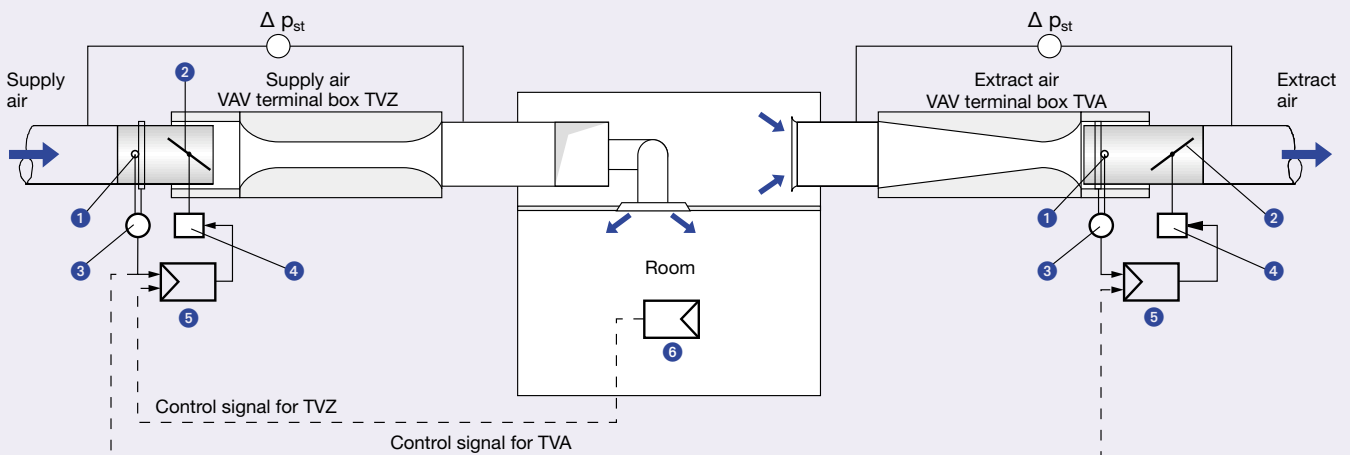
$\Delta p_{st}$

Supply air

2

Supply air
VAV terminal box TVZ

1

3

4

5

$\Delta p_{st}$

Extract air
VAV terminal box TVA

Extract air

1

2

3

4

5

Room

6

Control signal for TVZ

Control signal for TVA